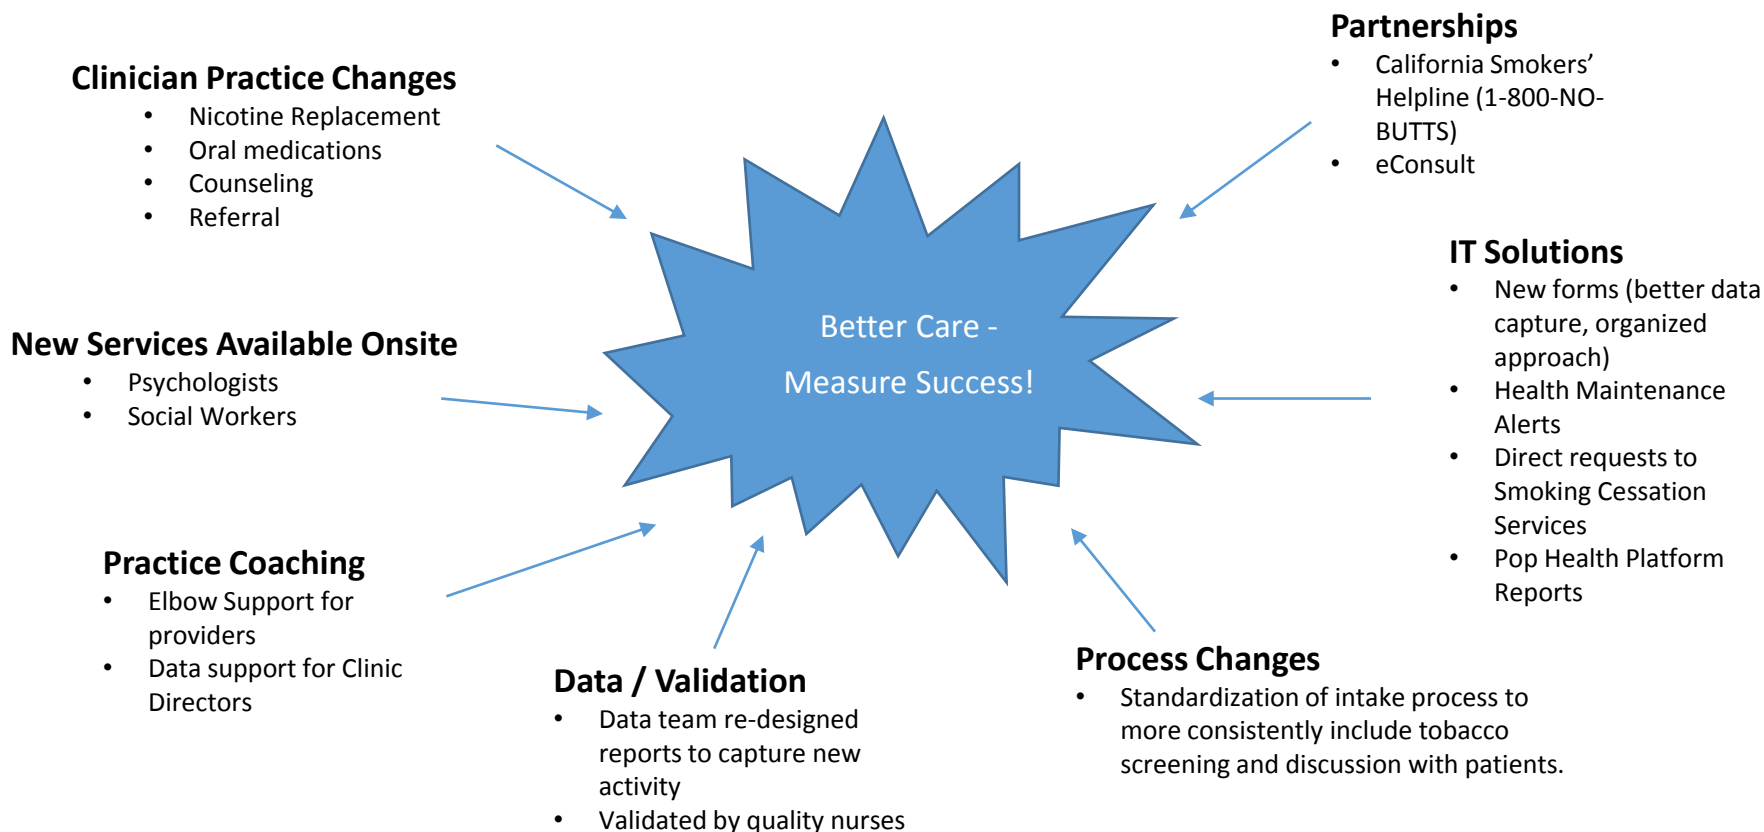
Clinician Practice Changes
- Nicotine Replacement
- Oral medications
- Counseling
- Referral

Partnerships
- California Smokers' Helpline (1-800-NO-BUTTS)
- eConsult

Better Care -
Measure Success!

IT Solutions
- New forms (better data capture, organized approach)
- Health Maintenance Alerts
- Direct requests to Smoking Cessation Services
- Pop Health Platform Reports

New Services Available Onsite
- Psychologists
- Social Workers

Practice Coaching
- Elbow Support for providers
- Data support for Clinic Directors

Data / Validation
- Data team re-designed reports to capture new activity
- Validated by quality nurses

Process Changes
- Standardization of intake process to more consistently include tobacco screening and discussion with patients.